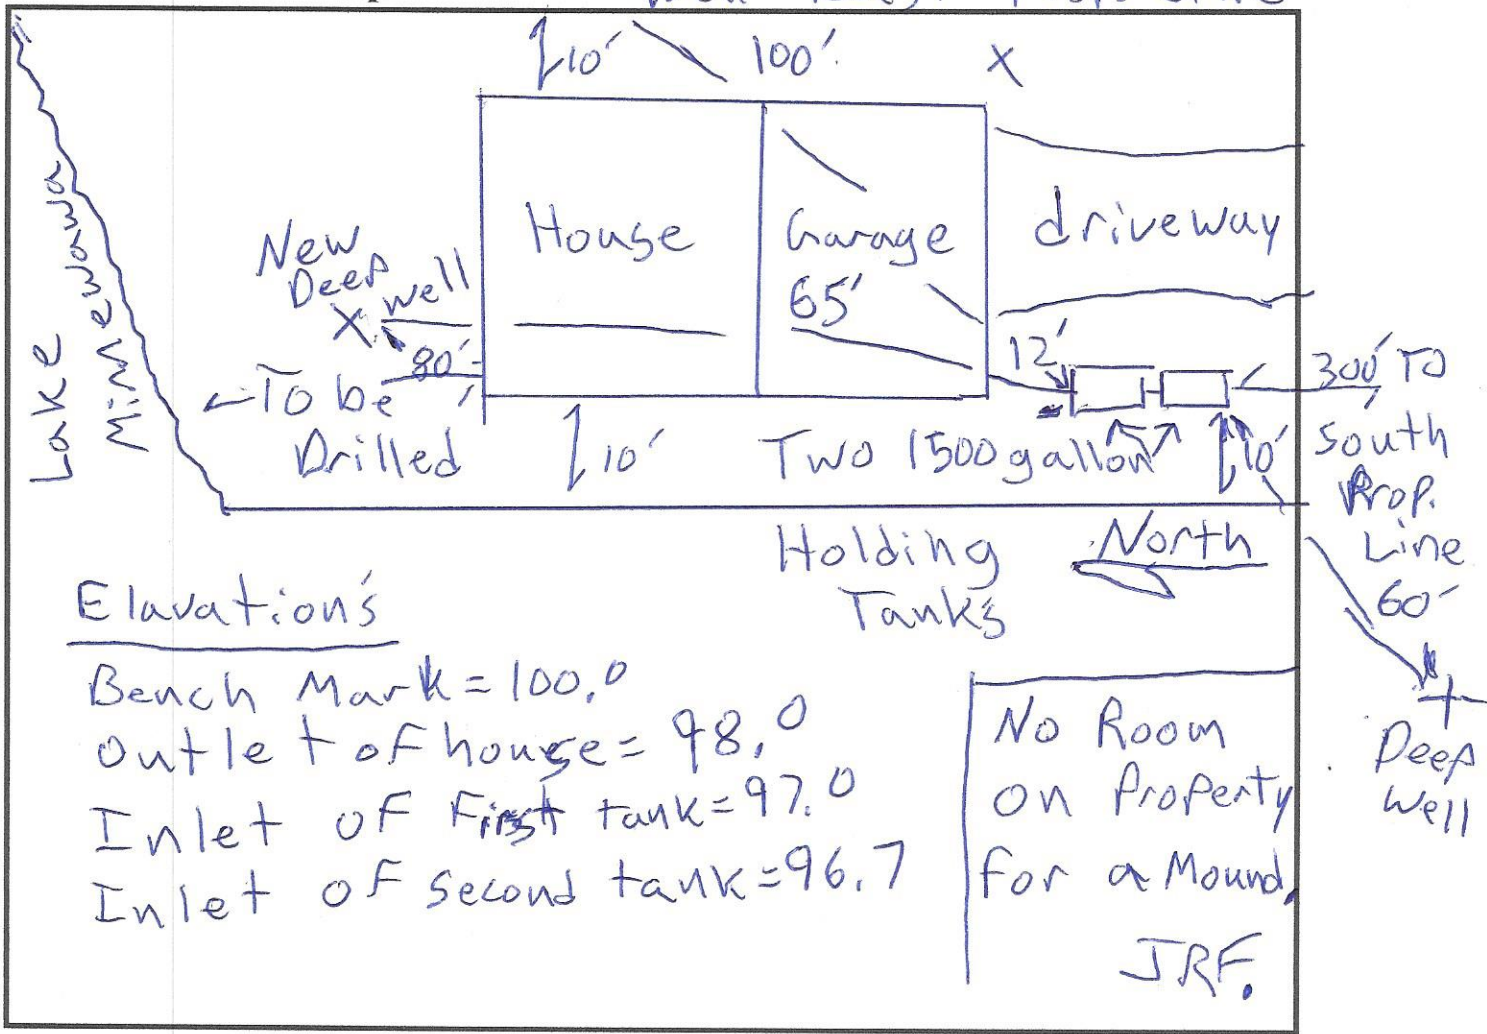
10'
100'
X
Lake Minnewawa
House
Garage 65'
driveway
New Deep well
X
80'
← To be Drilled
10'
Two 1500 gallon
12'
300' TO South Prop. Line
10'
Holding Tanks
North
60'
Deep Well
Elavation's
Bench Mark = 100.0
Outlet of house = 98.0
Inlet of First tank = 97.0
Inlet of second tank = 96.7
No Room on Property for a Mound.
JRF.